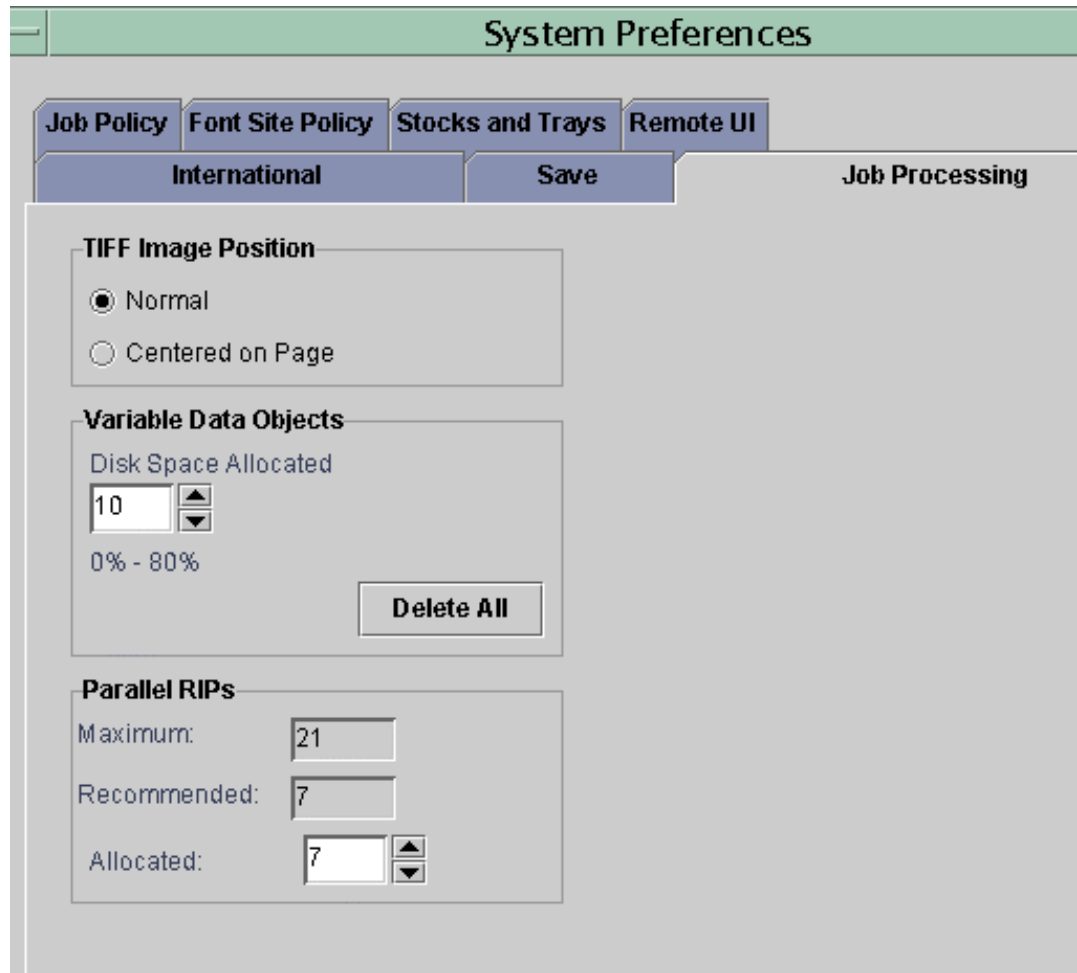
System Preferences

Job Policy Font Site Policy Stocks and Trays Remote UI
International Save Job Processing

TIFF Image Position
Normal
Centered on Page

Variable Data Objects
Disk Space Allocated
10
0% - 80%
Delete All

Parallel RIPs
Maximum: 21
Recommended: 7
Allocated: 7